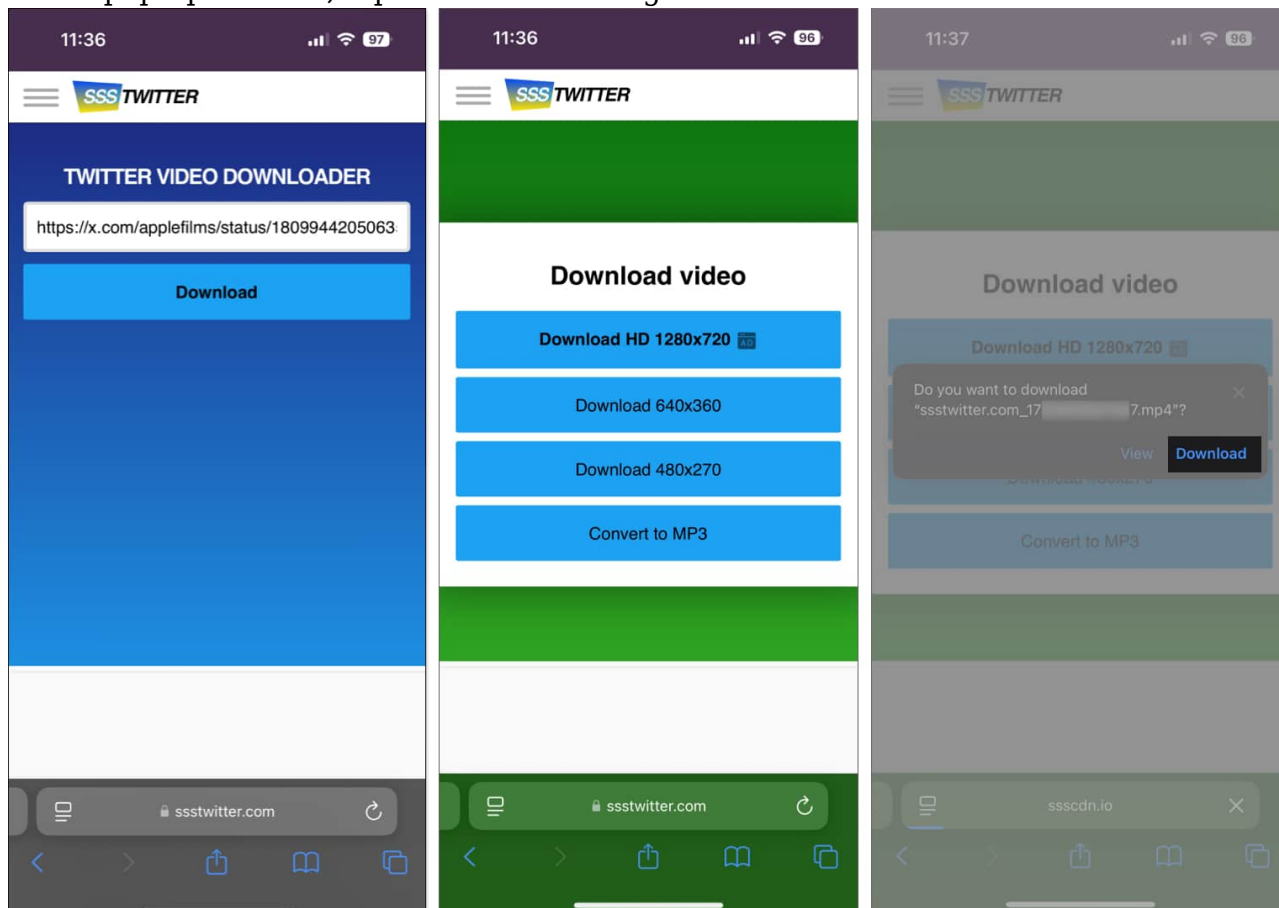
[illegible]

11:36

97

SSSTWITTER

TWITTER VIDEO DOWNLOADER

https://x.com/applefilms/status/1809944205063

Download

ssstwitter.com

11:36

96

SSSTWITTER

Download video

Download HD 1280x720 AD

Download 640x360

Download 480x270

Convert to MP3

ssstwitter.com

11:37

96

SSSTWITTER

Download video

Download HD 1280x720

Do you want to download "ssstwitter.com_17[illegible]7.mp4"?

View

Download

Convert to MP3

ssscdn.io